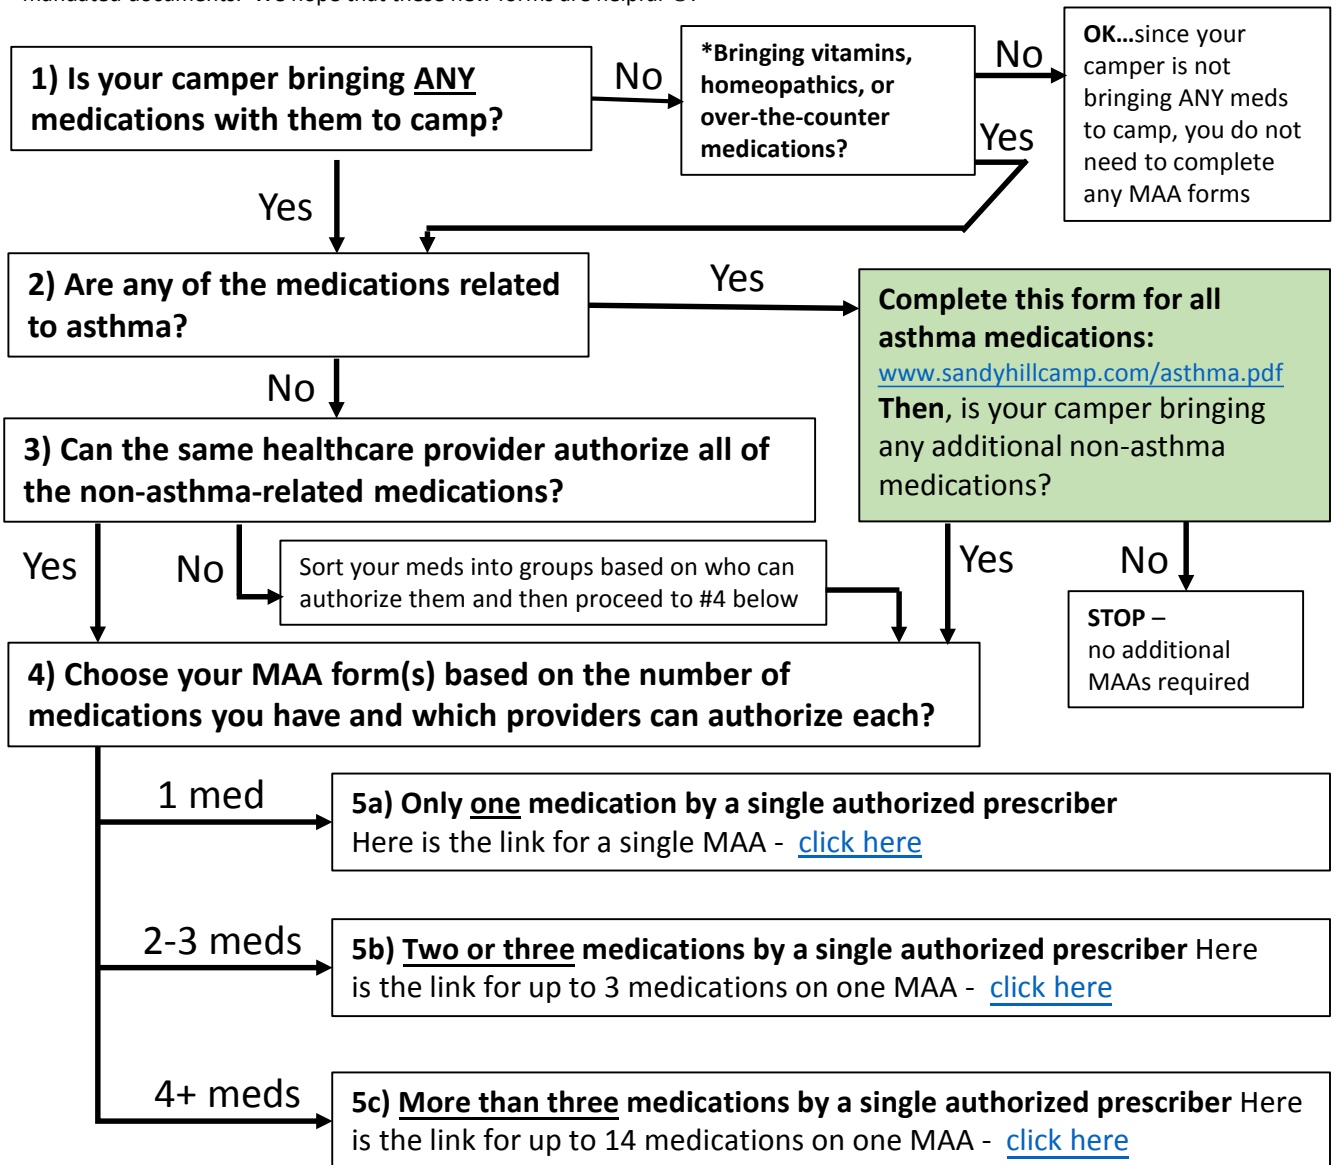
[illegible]

1) Is your camper bringing ANY medications with them to camp?

No

*Bringing vitamins, homeopathics, or over-the-counter medications?

No

Yes

OK…since your camper is not bringing ANY meds to camp, you do not need to complete any MAA forms

Yes

2) Are any of the medications related to asthma?

Yes

Complete this form for all asthma medications:
www.sandyhillcamp.com/asthma.pdf
Then, is your camper bringing any additional non-asthma medications?

No

3) Can the same healthcare provider authorize all of the non-asthma-related medications?

Yes

No

Sort your meds into groups based on who can authorize them and then proceed to #4 below

Yes

No

STOP – no additional MAAs required

4) Choose your MAA form(s) based on the number of medications you have and which providers can authorize each?

1 med

5a) Only one medication by a single authorized prescriber
Here is the link for a single MAA - click here

2-3 meds

5b) Two or three medications by a single authorized prescriber Here is the link for up to 3 medications on one MAA - click here

4+ meds

5c) More than three medications by a single authorized prescriber Here is the link for up to 14 medications on one MAA - click here